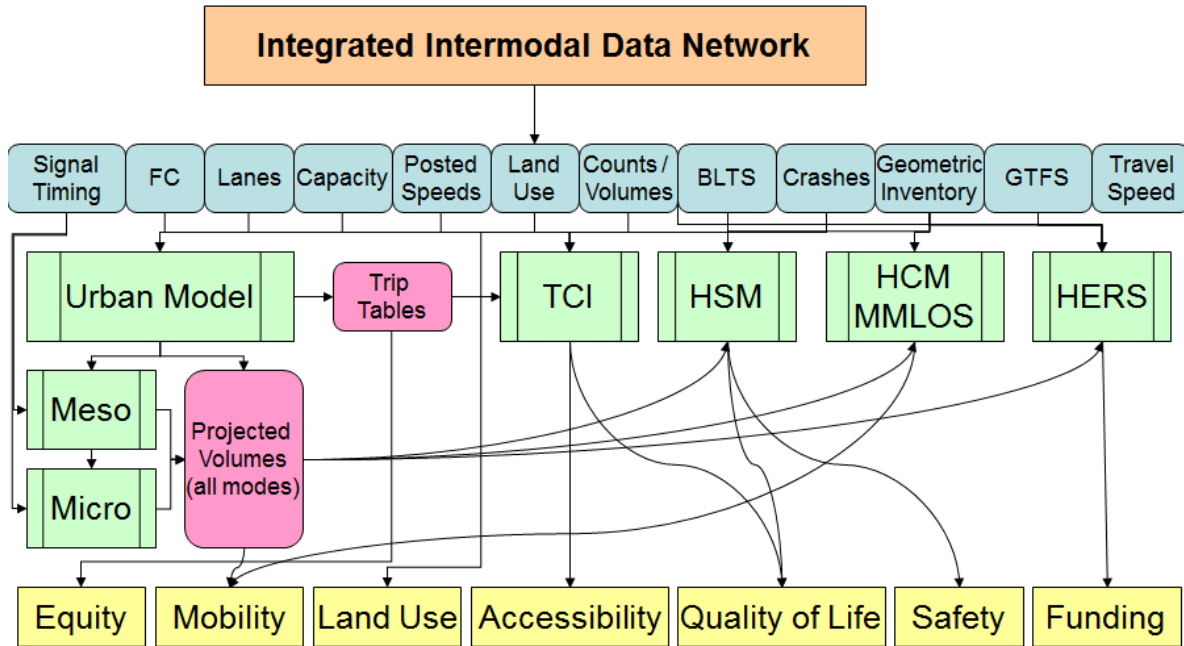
Integrated Intermodal Data Network

Signal Timing
FC
Lanes
Capacity
Posted Speeds
Land Use
Counts / Volumes
BLTS
Crashes
Geometric Inventory
GTFS
Travel Speed

Urban Model
Trip Tables
TCI
HSM
HCM MMLOS
HERS

Meso
Micro
Projected Volumes (all modes)

Equity
Mobility
Land Use
Accessibility
Quality of Life
Safety
Funding